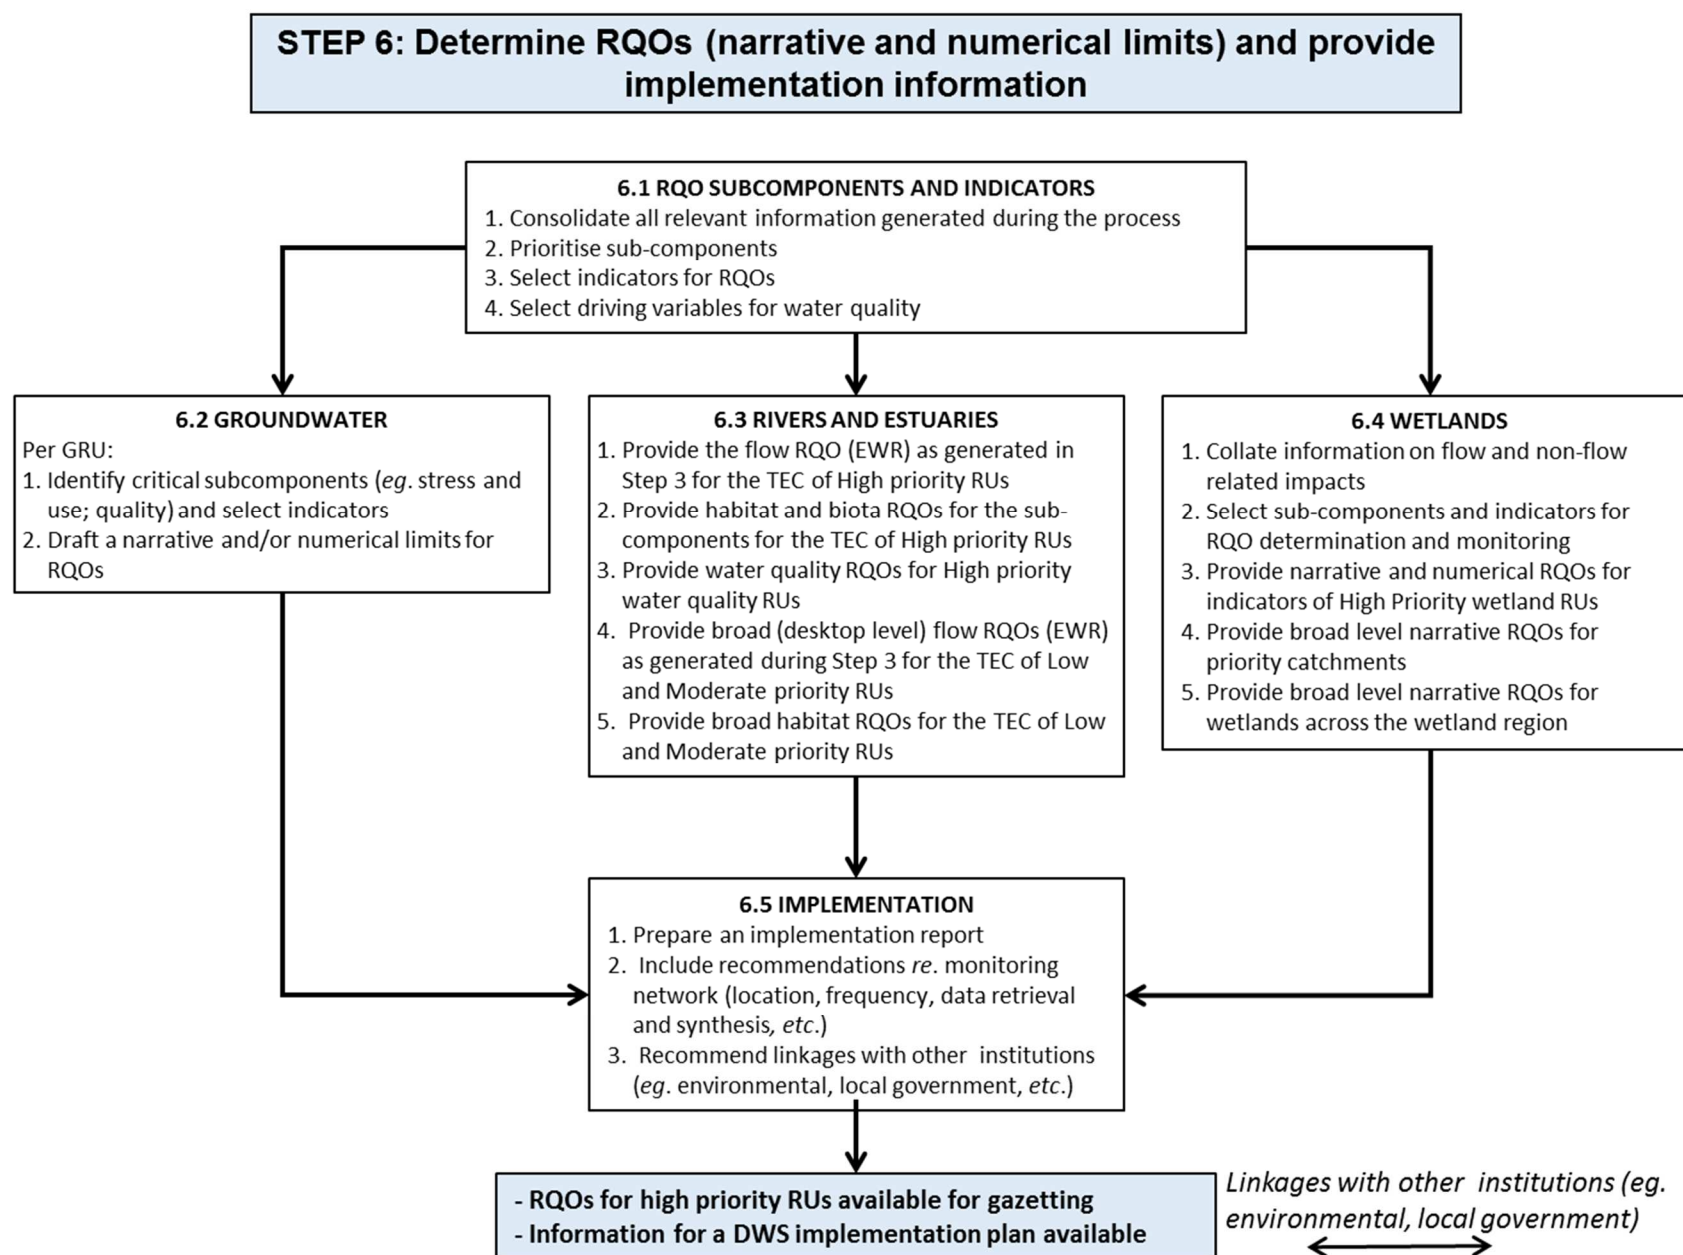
STEP 6: Determine RQOs (narrative and numerical limits) and provide implementation information

6.1 RQO SUBCOMPONENTS AND INDICATORS
1. Consolidate all relevant information generated during the process
2. Prioritise sub-components
3. Select indicators for RQOs
4. Select driving variables for water quality

6.2 GROUNDWATER
Per GRU:
1. Identify critical subcomponents (*eg*. stress and use; quality) and select indicators
2. Draft a narrative and/or numerical limits for RQOs

6.3 RIVERS AND ESTUARIES
1. Provide the flow RQO (EWR) as generated in Step 3 for the TEC of High priority RUs
2. Provide habitat and biota RQOs for the sub-components for the TEC of High priority RUs
3. Provide water quality RQOs for High priority water quality RUs
4. Provide broad (desktop level) flow RQOs (EWR) as generated during Step 3 for the TEC of Low and Moderate priority RUs
5. Provide broad habitat RQOs for the TEC of Low and Moderate priority RUs

6.4 WETLANDS
1. Collate information on flow and non-flow related impacts
2. Select sub-components and indicators for RQO determination and monitoring
3. Provide narrative and numerical RQOs for indicators of High Priority wetland RUs
4. Provide broad level narrative RQOs for priority catchments
5. Provide broad level narrative RQOs for wetlands across the wetland region

6.5 IMPLEMENTATION
1. Prepare an implementation report
2. Include recommendations *re*. monitoring network (location, frequency, data retrieval and synthesis, *etc*.)
3. Recommend linkages with other institutions (*eg*. environmental, local government, *etc*.)

- RQOs for high priority RUs available for gazetting
- Information for a DWS implementation plan available

*Linkages with other institutions (eg. environmental, local government)*